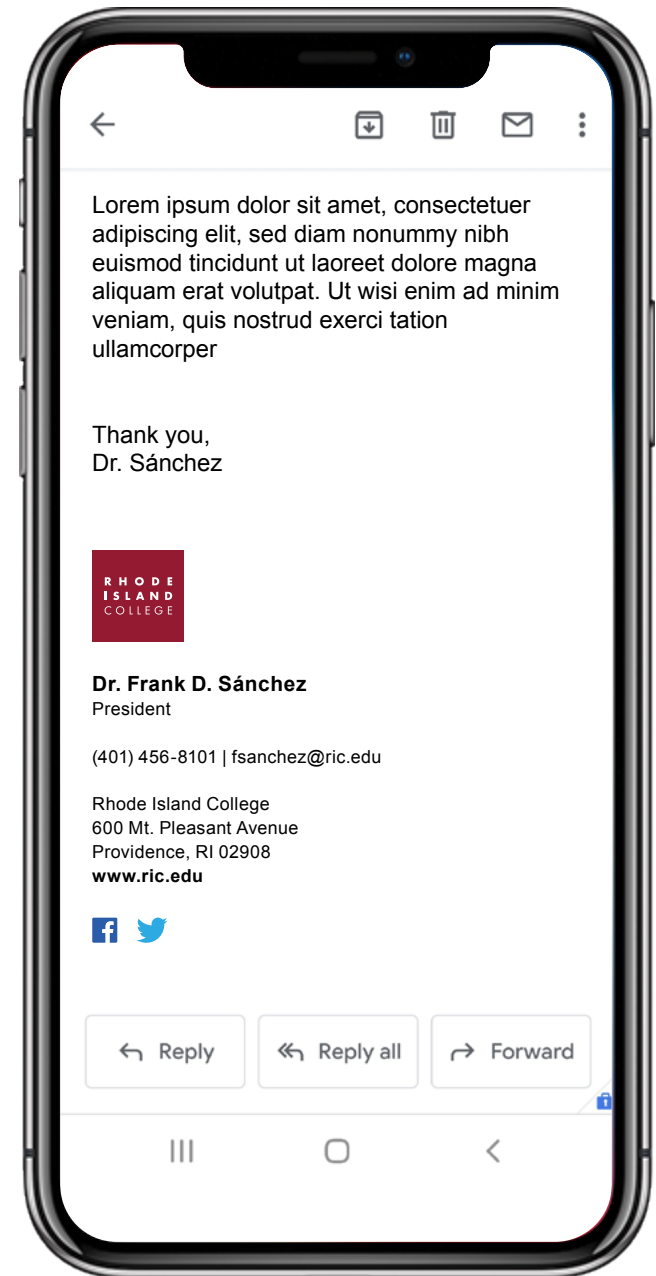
Lorem ipsum dolor sit amet, consectetuer adipiscing elit, sed diam nonummy nibh euismod tincidunt ut laoreet dolore magna aliquam erat volutpat. Ut wisi enim ad minim veniam, quis nostrud exerci tation ullamcorper

Thank you,
Dr. Sánchez

RHODE ISLAND COLLEGE

**Dr. Frank D. Sánchez**
President

(401) 456-8101 | fsanchez@ric.edu

Rhode Island College
600 Mt. Pleasant Avenue
Providence, RI 02908
**www.ric.edu**

Reply
Reply all
Forward